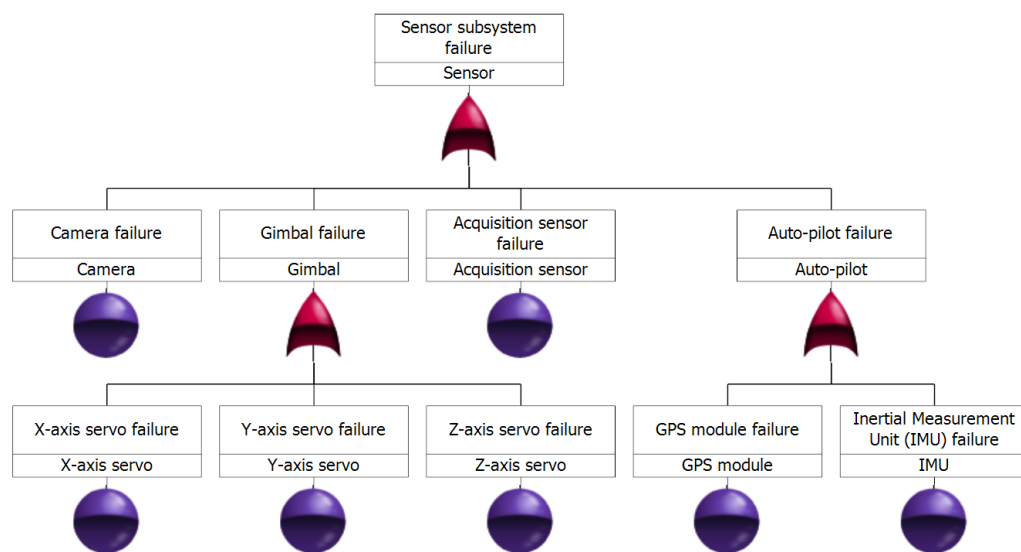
Sensor subsystem failure
Sensor

Camera failure
Camera

Gimbal failure
Gimbal

Acquisition sensor failure
Acquisition sensor

Auto-pilot failure
Auto-pilot

X-axis servo failure
X-axis servo

Y-axis servo failure
Y-axis servo

Z-axis servo failure
Z-axis servo

GPS module failure
GPS module

Inertial Measurement Unit (IMU) failure
IMU